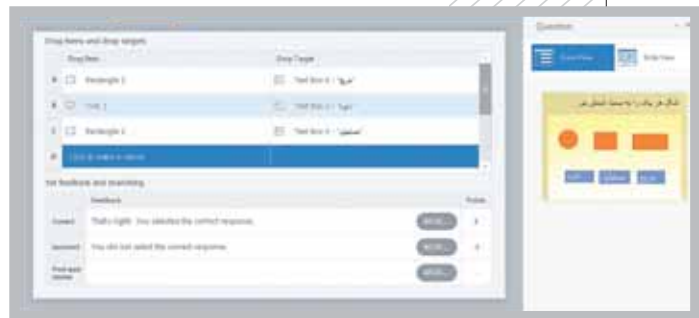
Drag Items and drop targets

| | Drag Item | Drop Target |
|---|---|---|
| 1 | Rectangle 1 | Text Box 4 - 'مربع' |
| 2 | Oval 1 | Text Box 5 - 'دائرة' |
| 3 | Rectangle 2 | Text Box 6 - 'مستطيل' |
| 4 | Click to select a source | |

Set feedback and branching

| | Feedback | | Points |
|---|---|---|---|
| Correct | That's right! You selected the correct response. | MORE... | 4 |
| Incorrect | You did not select the correct response. | MORE... | 0 |
| Find and Change | | MORE... | |

Question

Form View

Slide View

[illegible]